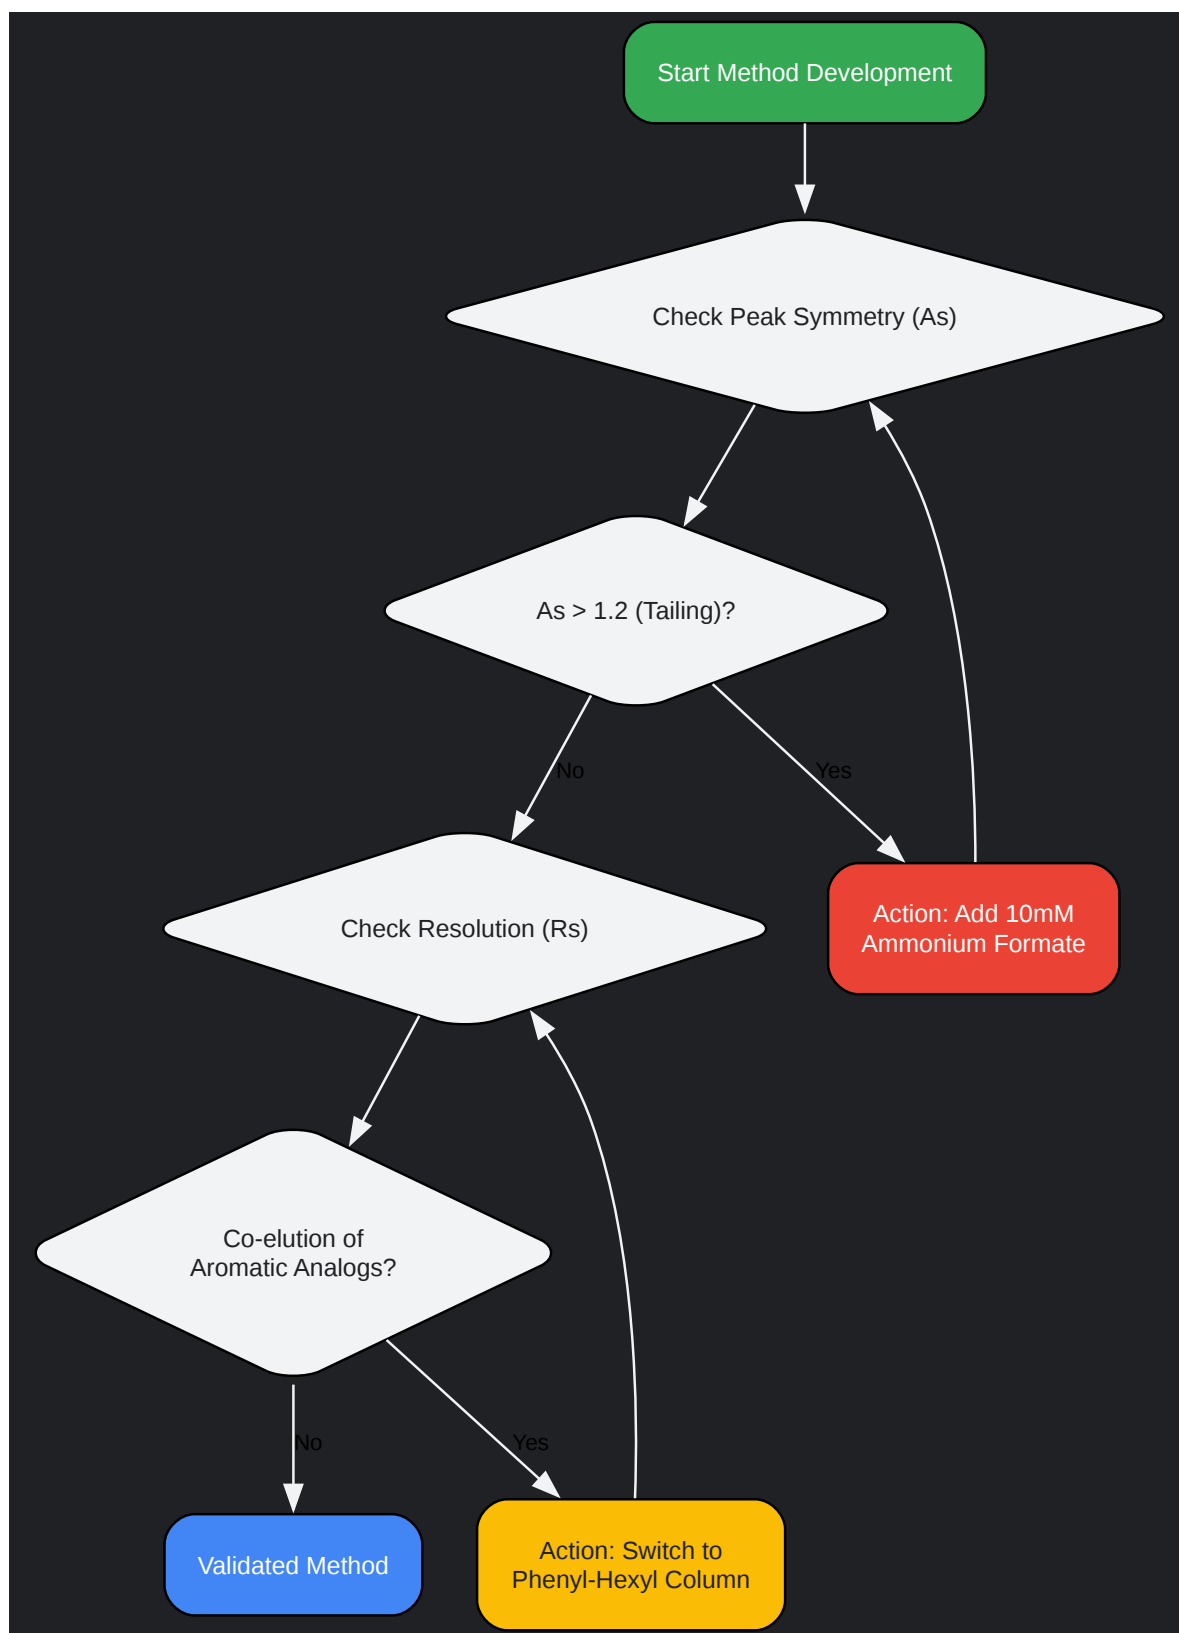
Start Method Development

Check Peak Symmetry (As)

As > 1.2 (Tailing)?

No

Yes

Check Resolution (Rs)

Action: Add 10mM Ammonium Formate

Co-elution of Aromatic Analogs?

No

Yes

Validated Method

Action: Switch to Phenyl-Hexyl Column